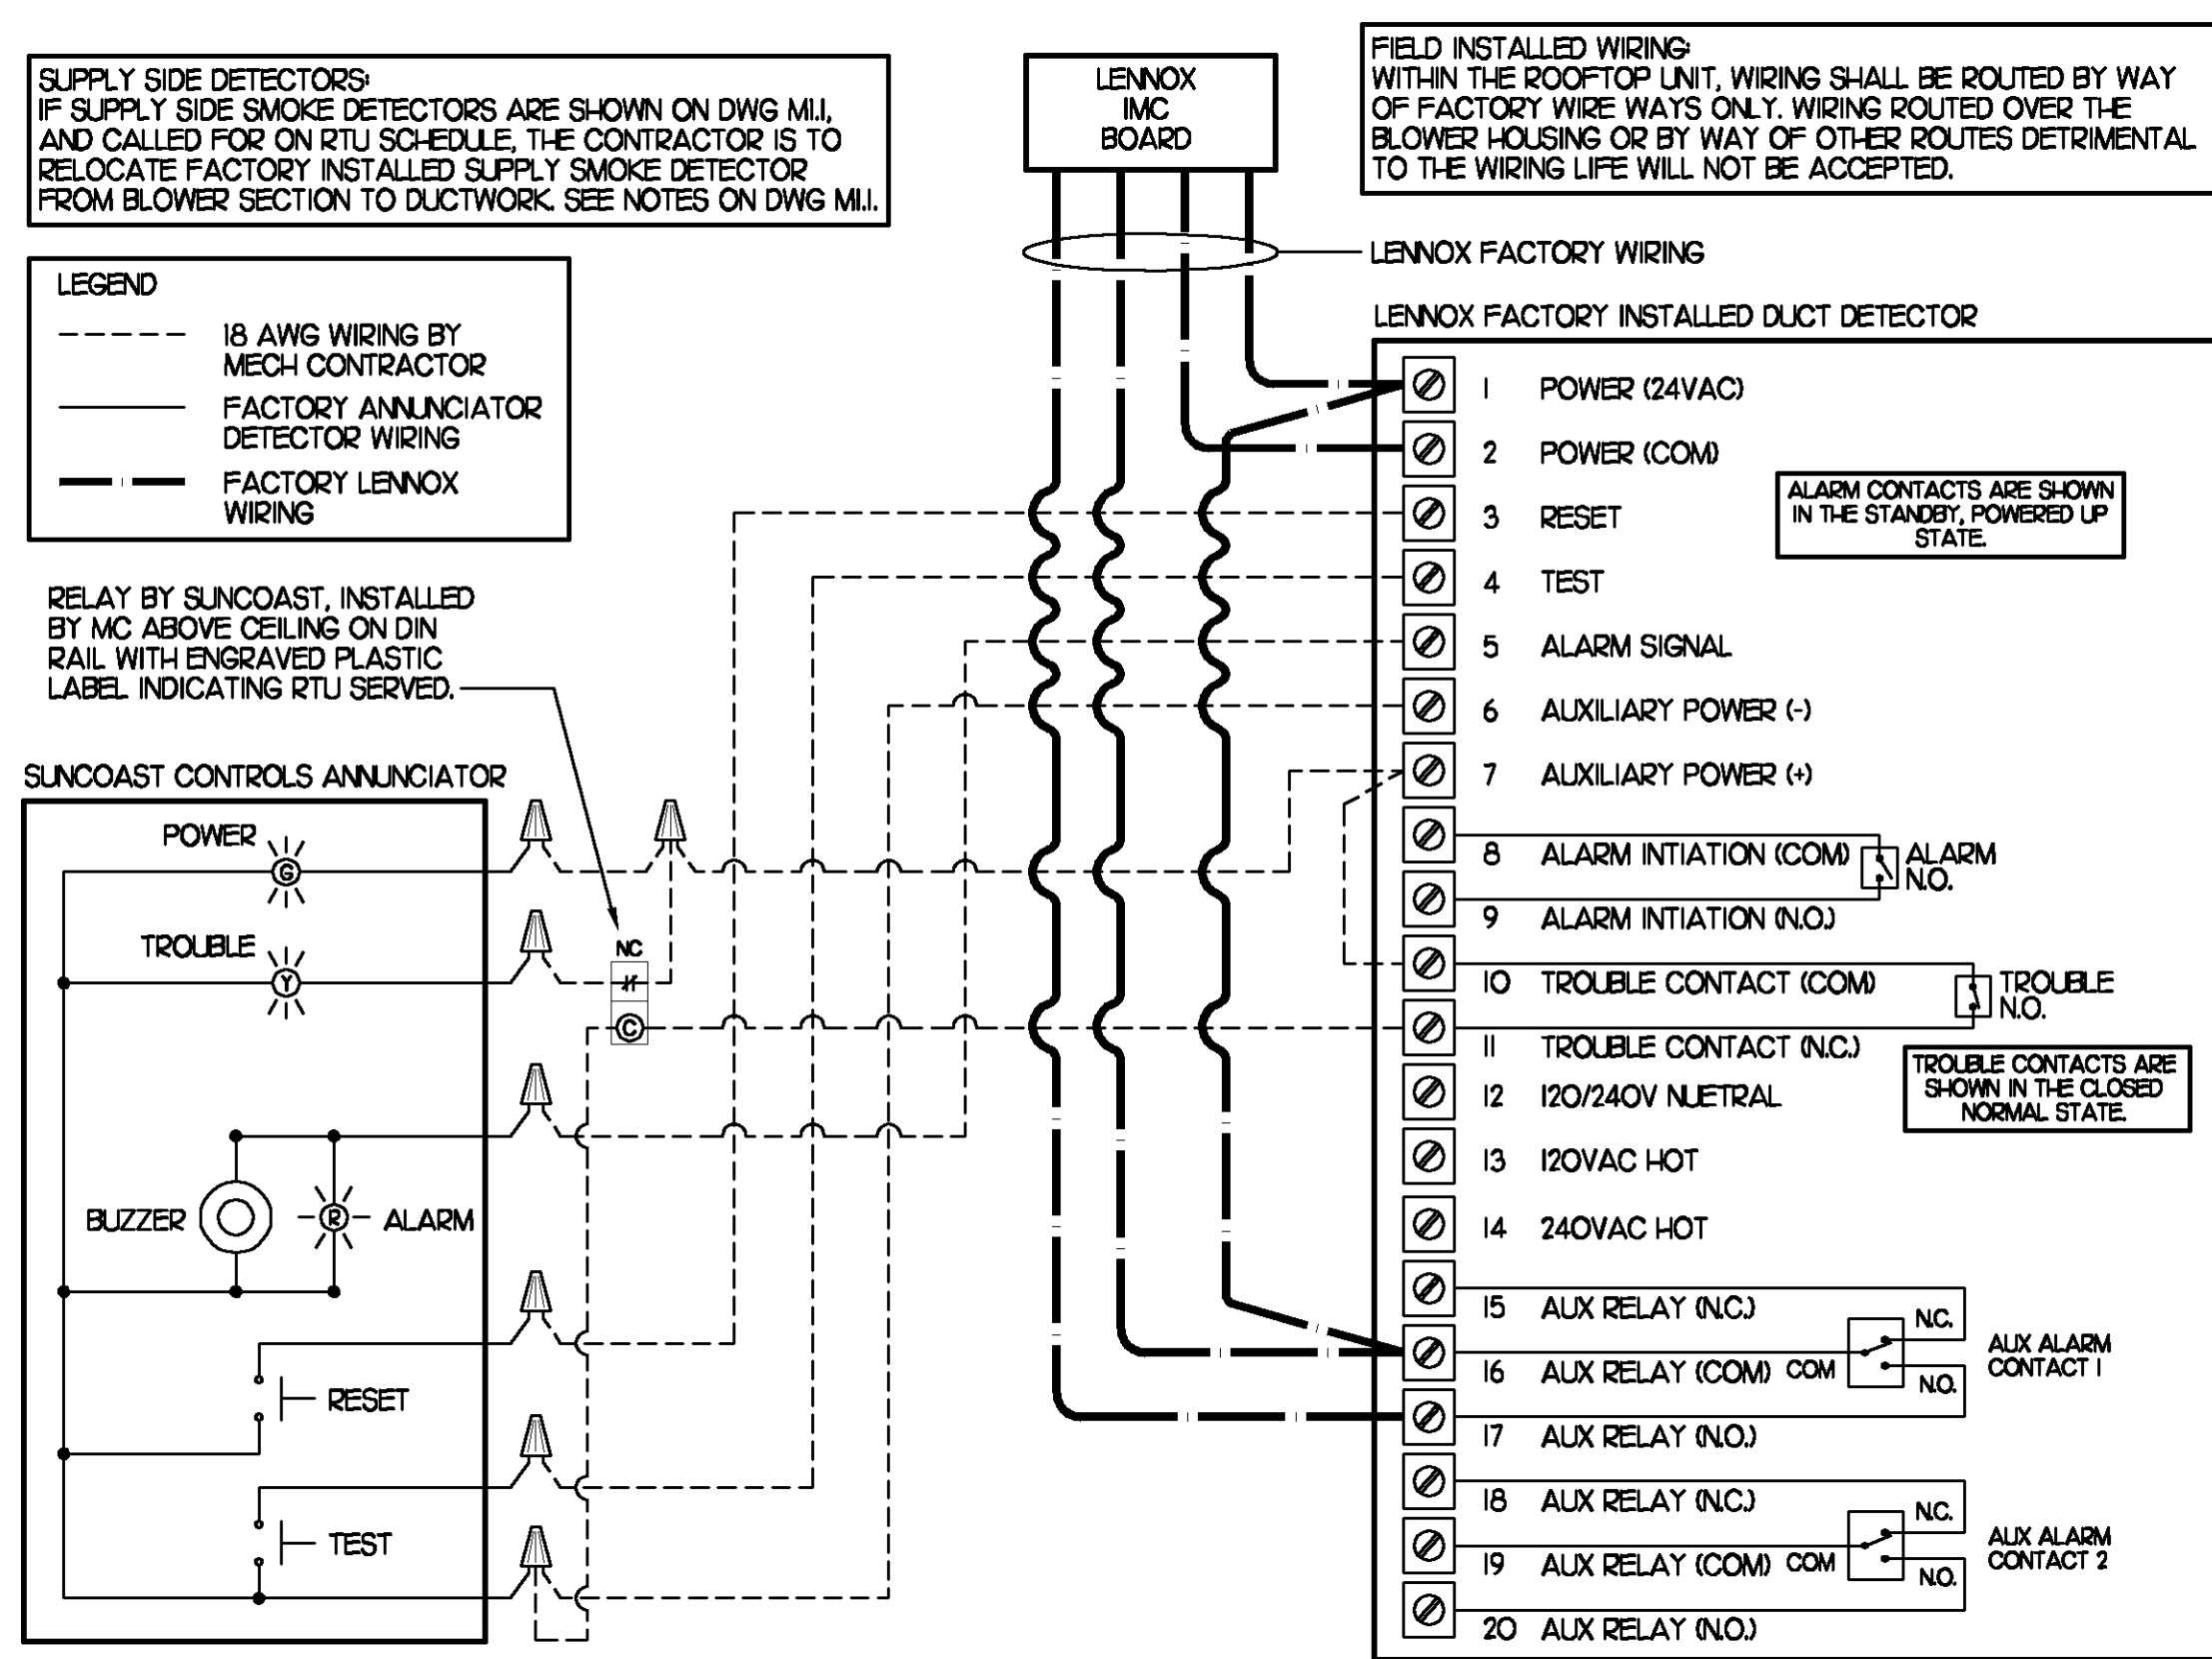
SUPPLY SIDE DETECTORS:
IF SUPPLY SIDE SMOKE DETECTORS ARE SHOWN ON DWG M1.1, AND CALLED FOR ON RTU SCHEDULE, THE CONTRACTOR IS TO RELOCATE FACTORY INSTALLED SUPPLY SMOKE DETECTOR FROM BLOWER SECTION TO DUCTWORK. SEE NOTES ON DWG M1.1.

LENNOX IMC BOARD

FIELD INSTALLED WIRING:
WITHIN THE ROOFTOP UNIT, WIRING SHALL BE ROUTED BY WAY OF FACTORY WIRE WAYS ONLY. WIRING ROUTED OVER THE BLOWER HOUSING OR BY WAY OF OTHER ROUTES DETRIMENTAL TO THE WIRING LIFE WILL NOT BE ACCEPTED.

LENNOX FACTORY WIRING

LEGEND
18 AWG WIRING BY MECH CONTRACTOR
FACTORY ANNUNCIATOR DETECTOR WIRING
FACTORY LENNOX WIRING

LENNOX FACTORY INSTALLED DUCT DETECTOR

1 POWER (24VAC)
2 POWER (COM)
3 RESET
4 TEST
5 ALARM SIGNAL
6 AUXILIARY POWER (-)
7 AUXILIARY POWER (+)
8 ALARM INTIATION (COM)
9 ALARM INTIATION (N.O.)
10 TROUBLE CONTACT (COM)
11 TROUBLE CONTACT (N.C.)
12 120/240V NUETRAL
13 120VAC HOT
14 240VAC HOT
15 AUX RELAY (N.C.)
16 AUX RELAY (COM)
17 AUX RELAY (N.O.)
18 AUX RELAY (N.C.)
19 AUX RELAY (COM)
20 AUX RELAY (N.O.)

ALARM CONTACTS ARE SHOWN IN THE STANDBY, POWERED UP STATE.

ALARM N.O.

TROUBLE N.O.

TROUBLE CONTACTS ARE SHOWN IN THE CLOSED NORMAL STATE.

N.C.
COM
N.O.
AUX ALARM CONTACT 1

N.C.
COM
N.O.
AUX ALARM CONTACT 2

RELAY BY SUNCOAST, INSTALLED BY MC ABOVE CEILING ON DIN RAIL WITH ENGRAVED PLASTIC LABEL INDICATING RTU SERVED.

SUNCOAST CONTROLS ANNUNCIATOR

POWER
G
TROUBLE
Y
NC
C
BUZZER
R
ALARM
RESET
TEST